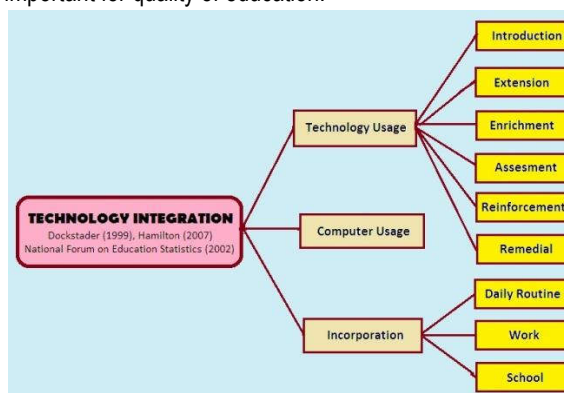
important for quality of education.

TECHNOLOGY INTEGRATION
Dockstader (1999), Hamilton (2007)
National Forum on Education Statistics (2002)

Technology Usage

Computer Usage

Incorporation

Introduction

Extension

Enrichment

Assesment

Reinforcement

Remedial

Daily Routine

Work

School